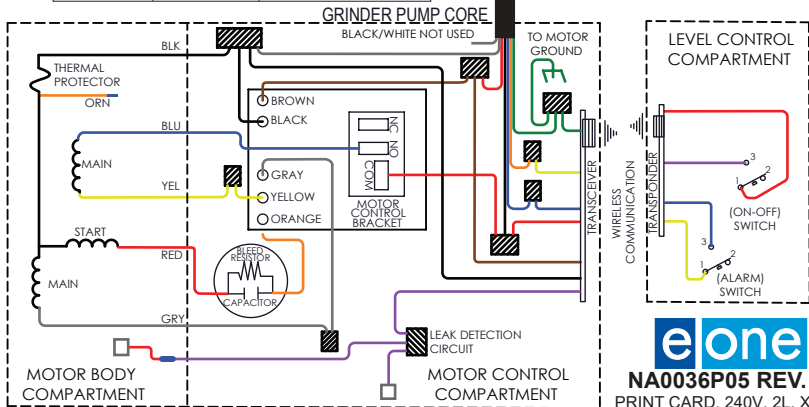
GRINDER PUMP CORE
BLACK/WHITE NOT USED
TO MOTOR GROUND
LEVEL CONTROL COMPARTMENT
BLK
THERMAL PROTECTOR
ORN
BROWN
BLACK
BLU
NC
NO
MAIN
COM
GRAY
YEL
YELLOW
ORANGE
MOTOR CONTROL BRACKET
TRANSCEIVER
WIRELESS COMMUNICATION
TRANSPONDER
3
2
1
(ON-OFF) SWITCH
3
2
1
(ALARM) SWITCH
START
RED
BLEED RESISTOR
CAPACITOR
MAIN
GRY
LEAK DETECTION CIRCUIT
MOTOR BODY COMPARTMENT
MOTOR CONTROL COMPARTMENT
eone
NA0036P05 REV.
PRINT CARD, 240V, 2L, X